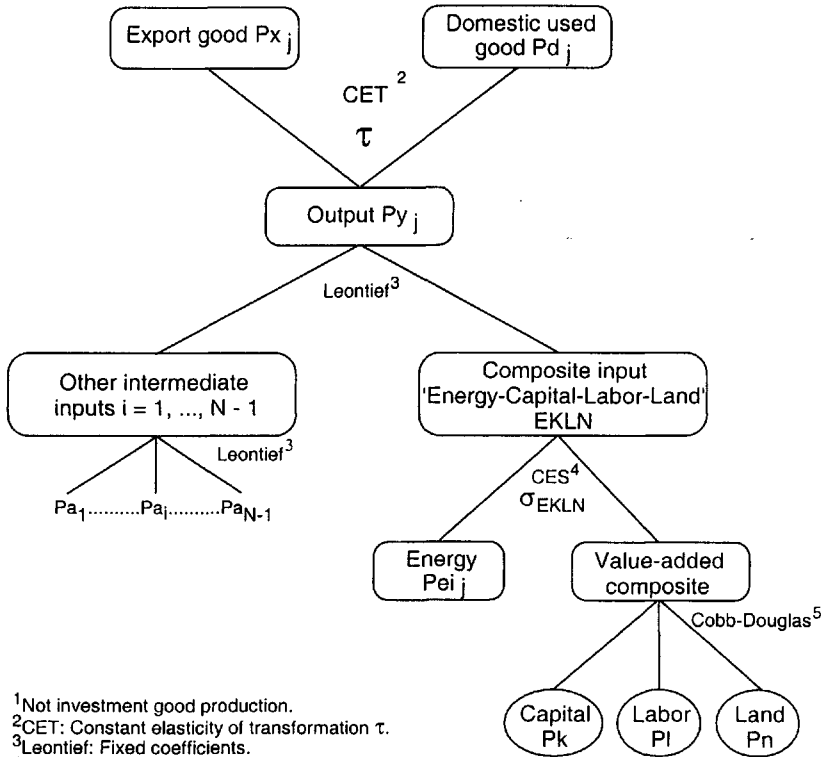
Export good Px $_j$

Domestic used good Pd $_j$

CET $^2$

$\tau$

Output Py $_j$

Leontief$^3$

Other intermediate inputs i = 1, ..., N - 1

Leontief$^3$

Pa$_1$..........Pa$_i$..........Pa$_{N-1}$

Composite input 'Energy-Capital-Labor-Land' EKLN

CES$^4$

$\sigma_{EKLN}$

Energy Pei $_j$

Value-added composite

Cobb-Douglas$^5$

Capital Pk

Labor Pl

Land Pn

$^1$Not investment good production.
$^2$CET: Constant elasticity of transformation $\tau$.
$^3$Leontief: Fixed coefficients.